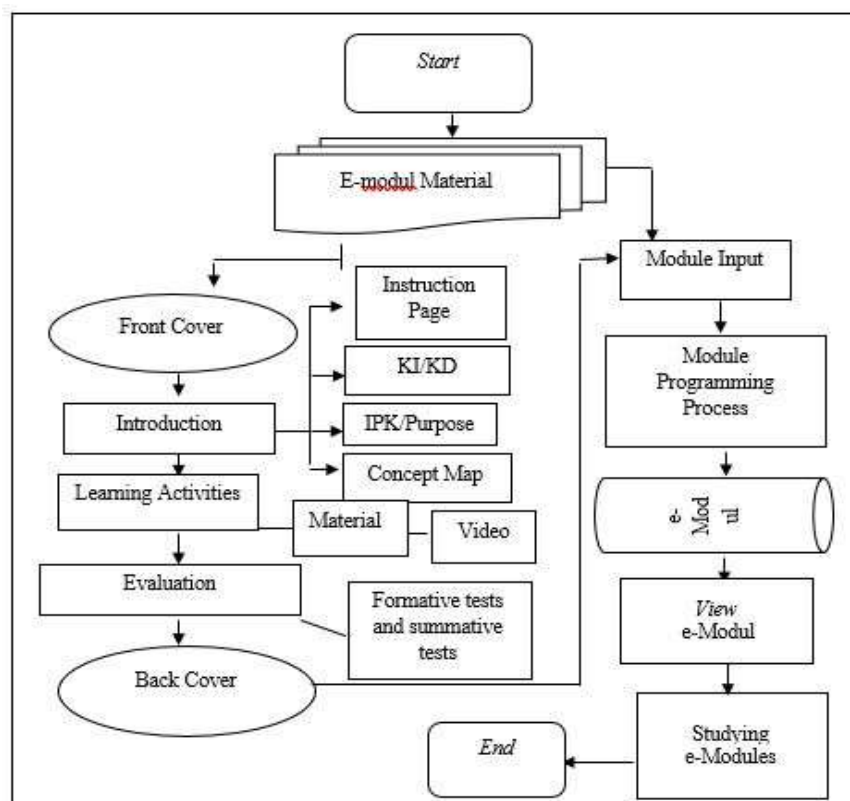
Start

E-modul Material

Front Cover

Instruction Page

KI/KD

Introduction

IPK/Purpose

Concept Map

Learning Activities

Material

Video

Evaluation

Formative tests and summative tests

Back Cover

Module Input

Module Programming Process

e-Mod ul

View e-Modul

Studying e-Modules

End